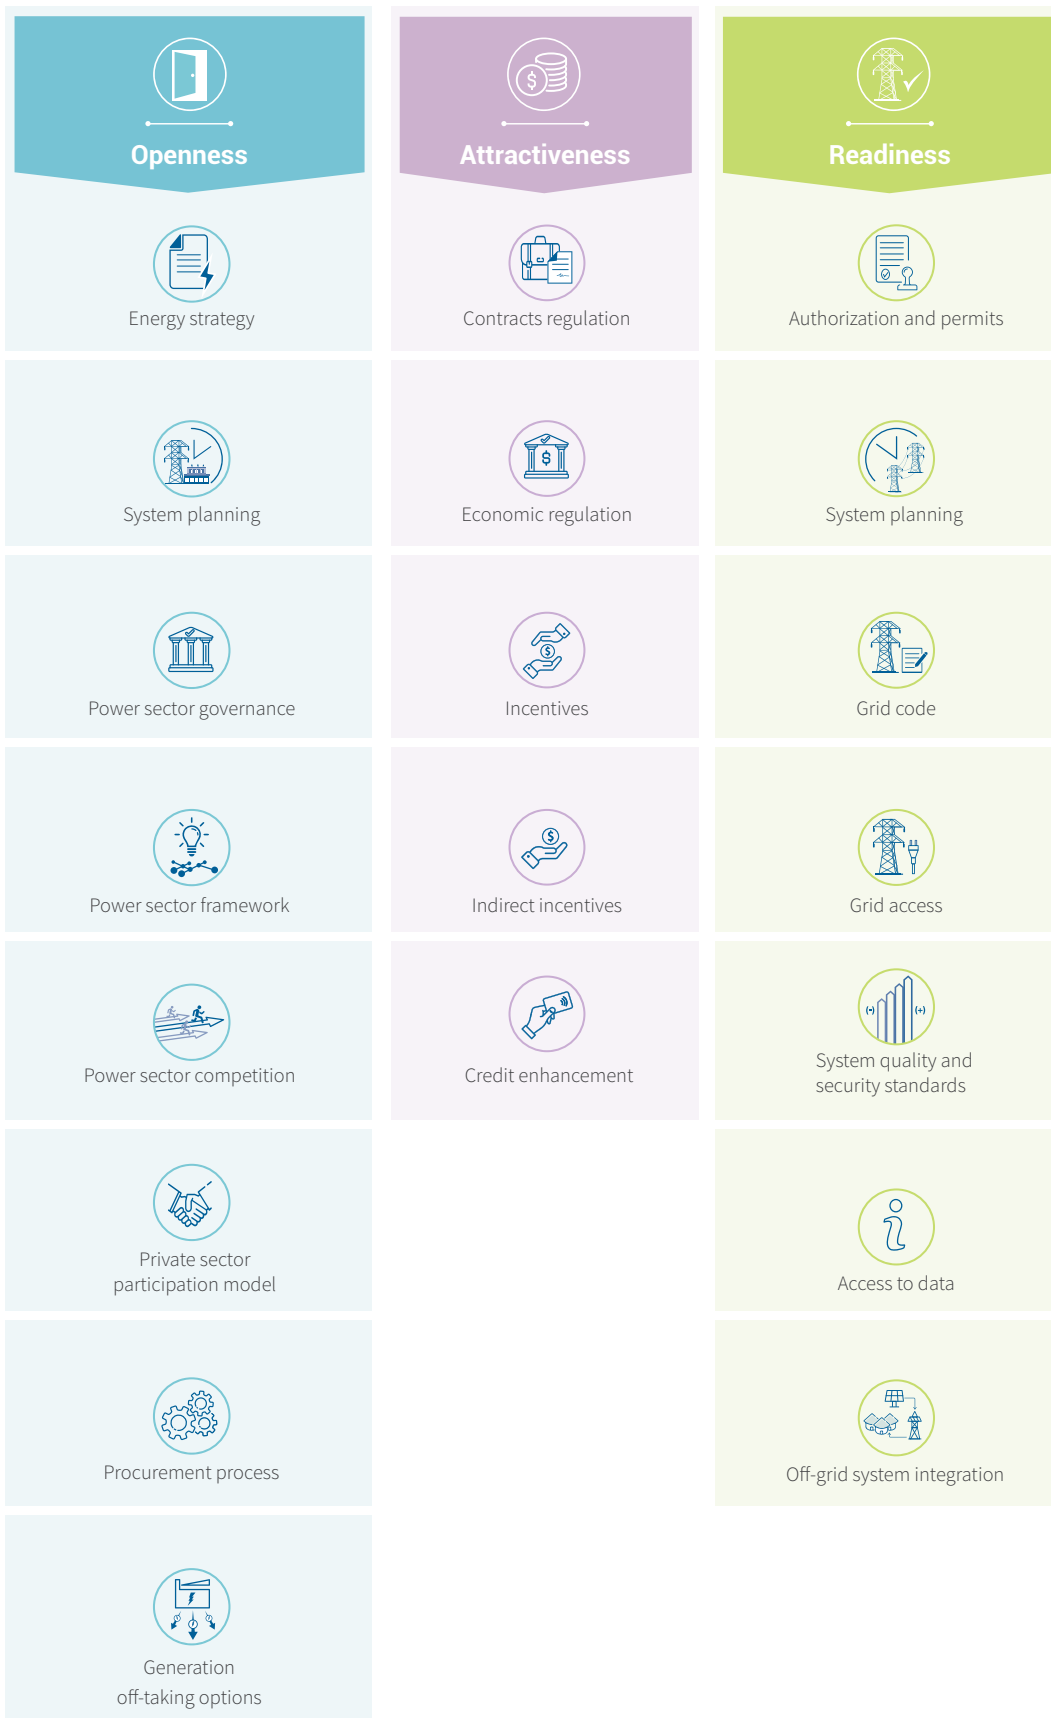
Openness

Energy strategy

System planning

Power sector governance

Power sector framework

Power sector competition

Private sector participation model

Procurement process

Generation off-taking options

Attractiveness

Contracts regulation

Economic regulation

Incentives

Indirect incentives

Credit enhancement

Readiness

Authorization and permits

System planning

Grid code

Grid access

System quality and security standards

Access to data

Off-grid system integration